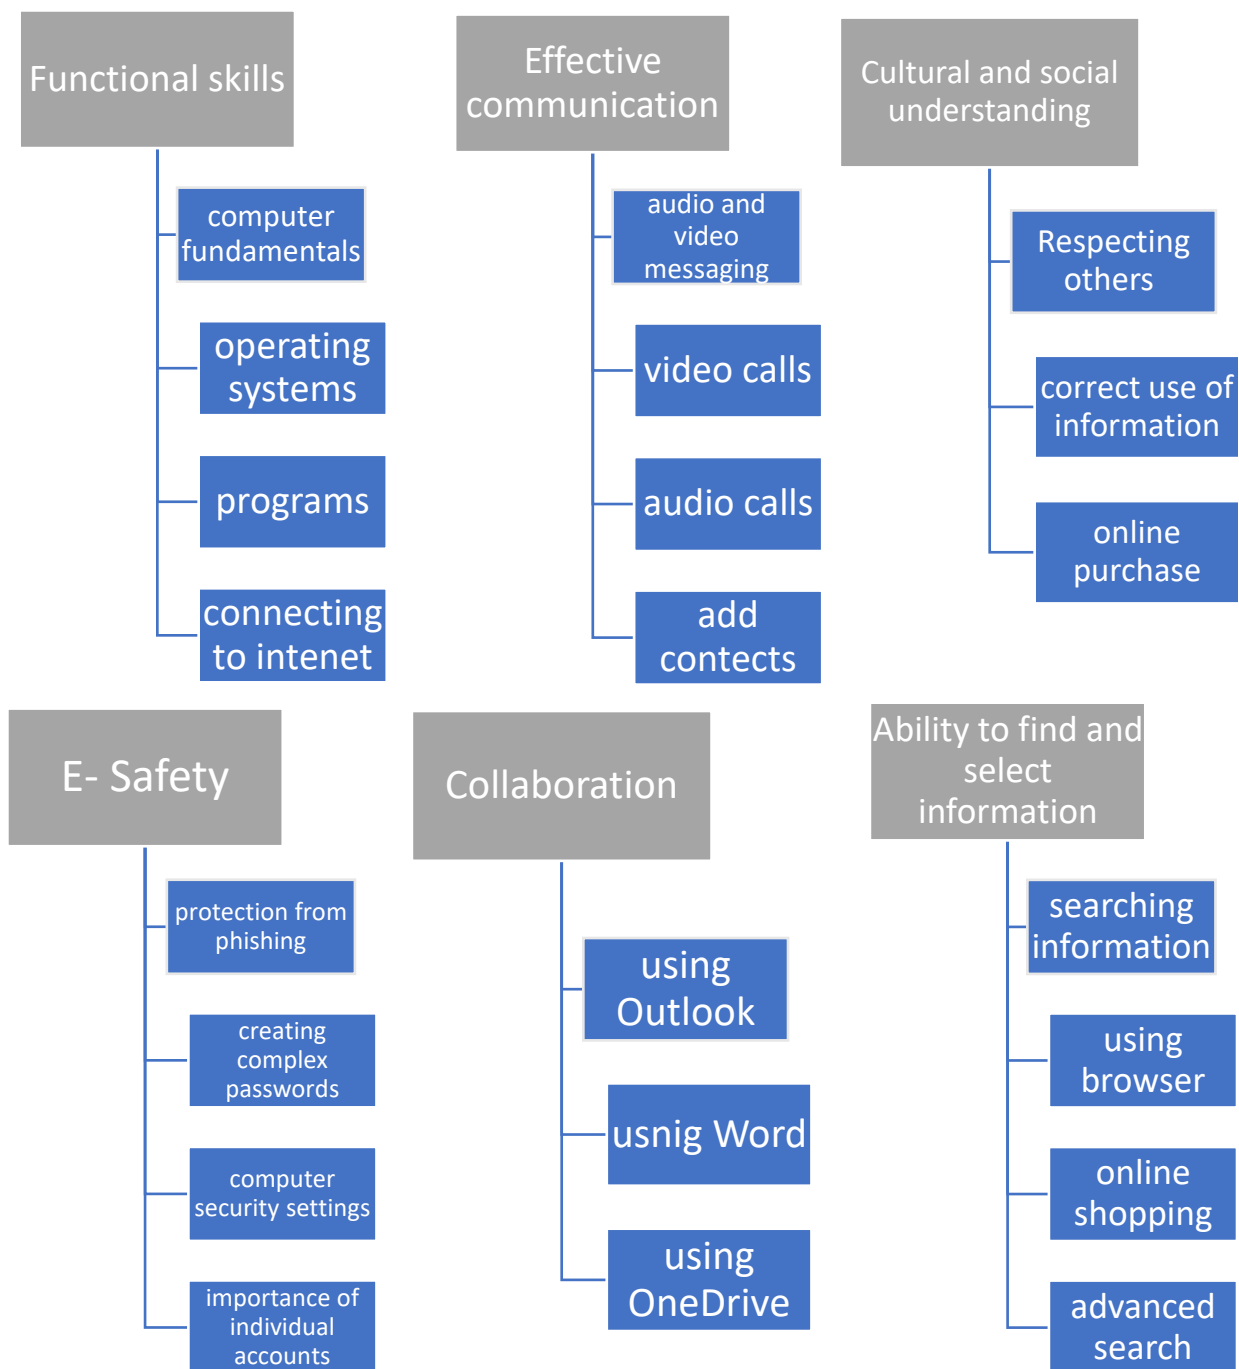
Functional skills

computer fundamentals

operating systems

programs

connecting to intenet

Effective communication

audio and video messaging

video calls

audio calls

add contects

Cultural and social understanding

Respecting others

correct use of information

online purchase

E- Safety

protection from phishing

creating complex passwords

computer security settings

importance of individual accounts

Collaboration

using Outlook

usnig Word

using OneDrive

Ability to find and select information

searching information

using browser

online shopping

advanced search